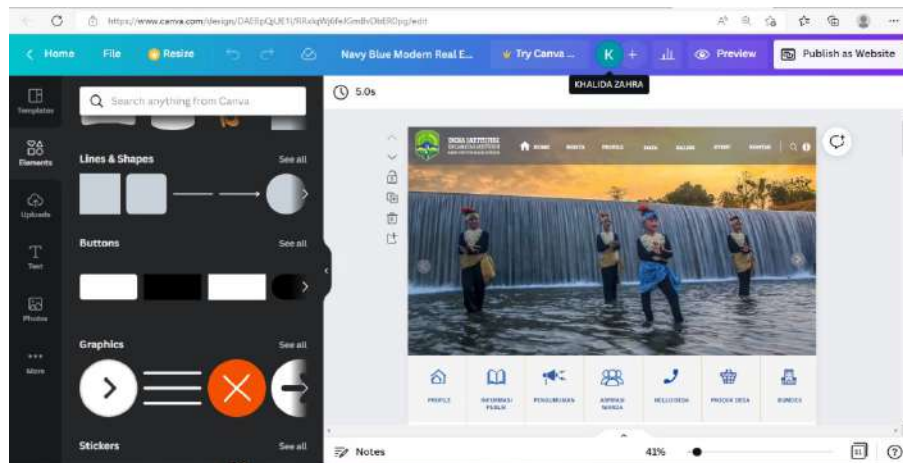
https://www.canva.com/design/DAEEpQjUE1I/RRxkpWj6feXGmBvDbEROpg/edit

Home File Resize Navy Blue Modern Real E... Try Canva ... K + Preview Publish as Website

KHALIDA ZAHRA

Templates
Elements
Uploads
Text
Photos
More

Search anything from Canva

Lines & Shapes See all
Buttons See all
Graphics See all
Stickers See all

5.0s

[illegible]

PROFILE
INFORMASI PUBLIK
PENGUMUMAN
ASPIRASI WARGA
HELLO DESA
PRODUK DESA
BUNDES

Notes 41%